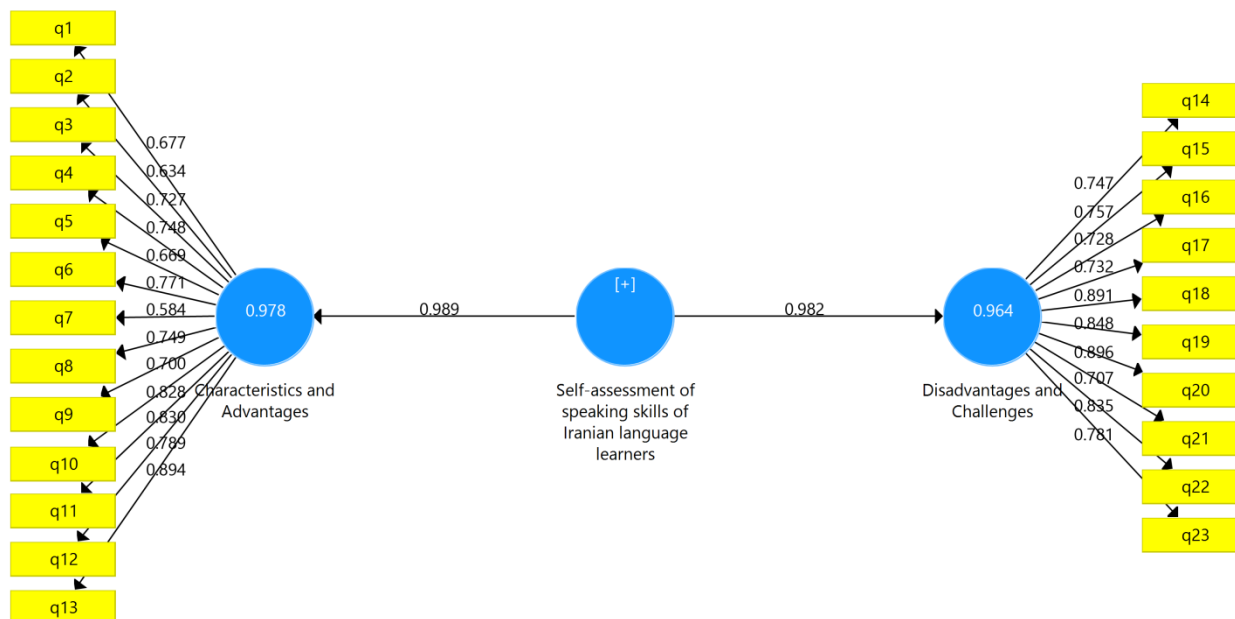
q1
q2
q3
q4
q5
q6
q7
q8
q9
q10
q11
q12
q13

0.677
0.634
0.727
0.748
0.669
0.771
0.584
0.749
0.700
0.828
0.830
0.789
0.894

0.978
Characteristics and Advantages

0.989

[+]
Self-assessment of speaking skills of Iranian language learners

0.982

0.964
Disadvantages and Challenges

0.747
0.757
0.728
0.732
0.891
0.848
0.896
0.707
0.835
0.781

q14
q15
q16
q17
q18
q19
q20
q21
q22
q23